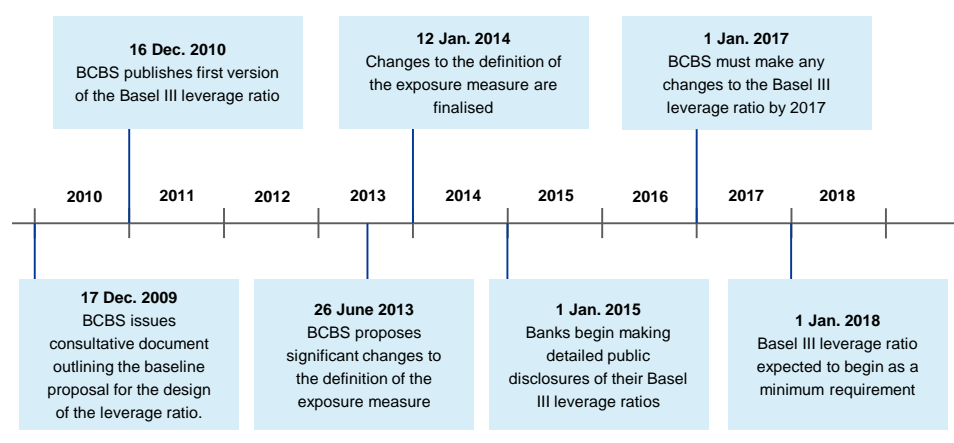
16 Dec. 2010
BCBS publishes first version of the Basel III leverage ratio

12 Jan. 2014
Changes to the definition of the exposure measure are finalised

1 Jan. 2017
BCBS must make any changes to the Basel III leverage ratio by 2017

2010

2011

2012

2013

2014

2015

2016

2017

2018

17 Dec. 2009
BCBS issues consultative document outlining the baseline proposal for the design of the leverage ratio.

26 June 2013
BCBS proposes significant changes to the definition of the exposure measure

1 Jan. 2015
Banks begin making detailed public disclosures of their Basel III leverage ratios

1 Jan. 2018
Basel III leverage ratio expected to begin as a minimum requirement